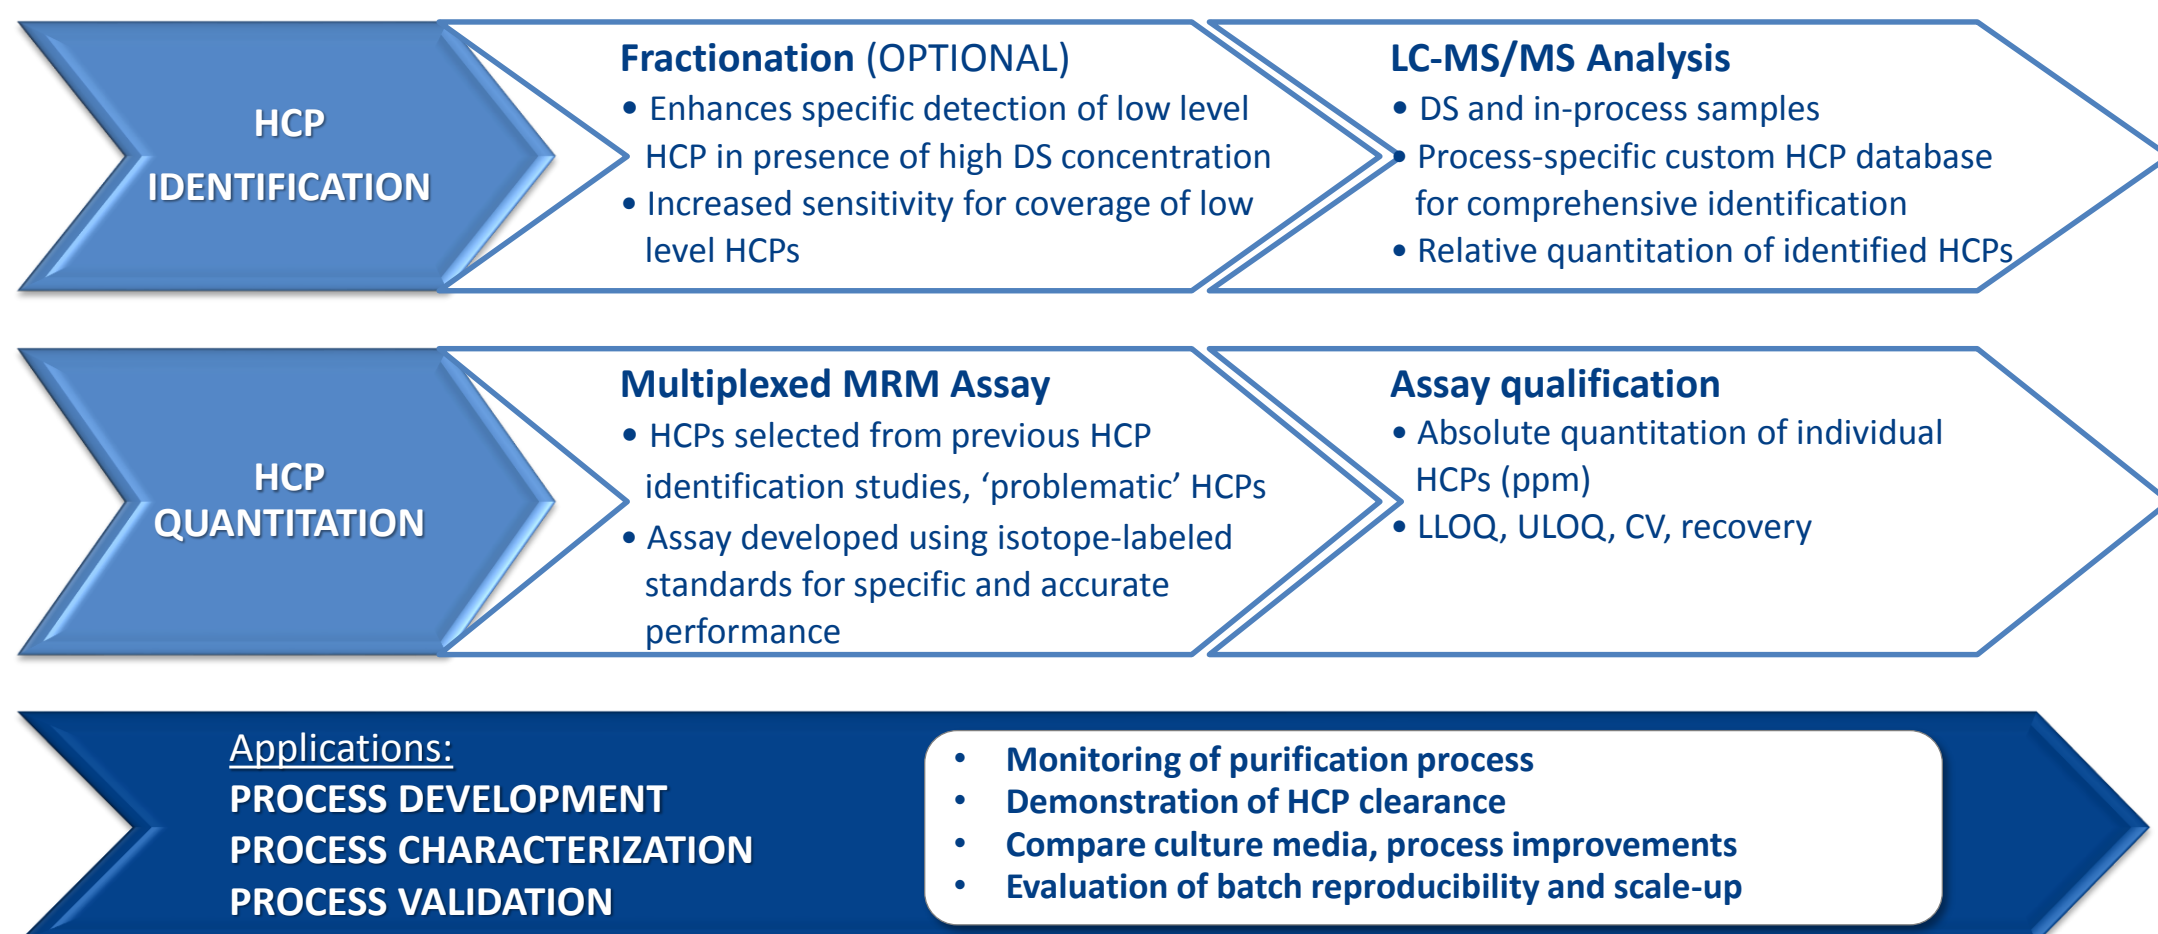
HCP IDENTIFICATION

Fractionation (OPTIONAL)
• Enhances specific detection of low level HCP in presence of high DS concentration
• Increased sensitivity for coverage of low level HCPs

LC-MS/MS Analysis
• DS and in-process samples
• Process-specific custom HCP database for comprehensive identification
• Relative quantitation of identified HCPs

HCP QUANTITATION

Multiplexed MRM Assay
• HCPs selected from previous HCP identification studies, 'problematic' HCPs
• Assay developed using isotope-labeled standards for specific and accurate performance

Assay qualification
• Absolute quantitation of individual HCPs (ppm)
• LLOQ, ULOQ, CV, recovery

Applications:
PROCESS DEVELOPMENT
PROCESS CHARACTERIZATION
PROCESS VALIDATION

• Monitoring of purification process
• Demonstration of HCP clearance
• Compare culture media, process improvements
• Evaluation of batch reproducibility and scale-up